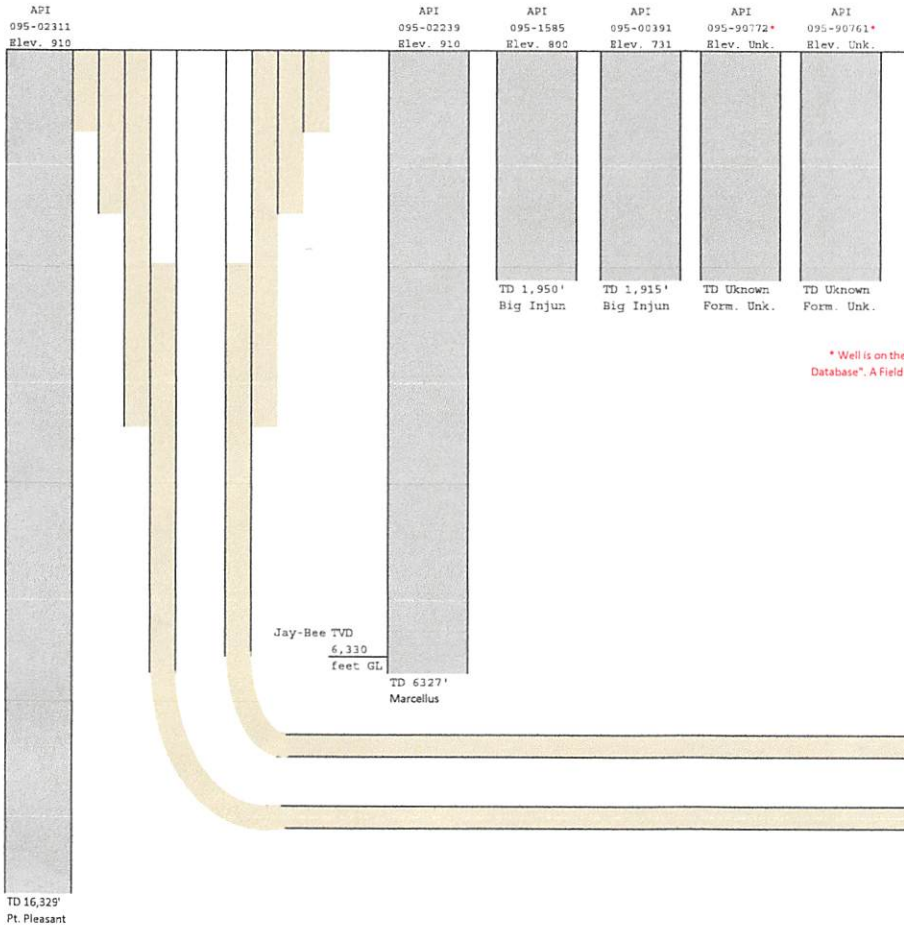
API
095-02311
Elev. 910

API
095-02239
Elev. 910

API
095-1585
Elev. 800

API
095-00391
Elev. 731

API
095-90772*
Elev. Unk.

API
095-90761*
Elev. Unk.

TD 1,950'
Big Injun

TD 1,915'
Big Injun

TD Uknown
Form. Unk.

TD Uknown
Form. Unk.

* Well is on the
Database". A Field

Jay-Bee TVD
6,330
feet GL

TD 6327'
Marcellus

TD 16,329'
Pt. Pleasant